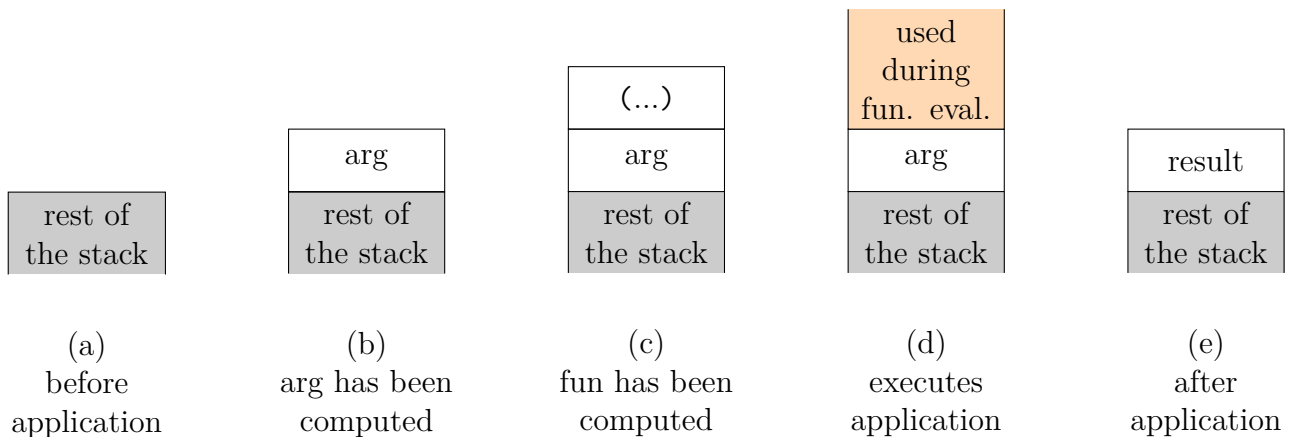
rest of the stack

(a)
before application

arg

rest of the stack

(b)
arg has been computed

(...)

arg

rest of the stack

(c)
fun has been computed

used during fun. eval.

arg

rest of the stack

(d)
executes application

result

rest of the stack

(e)
after application